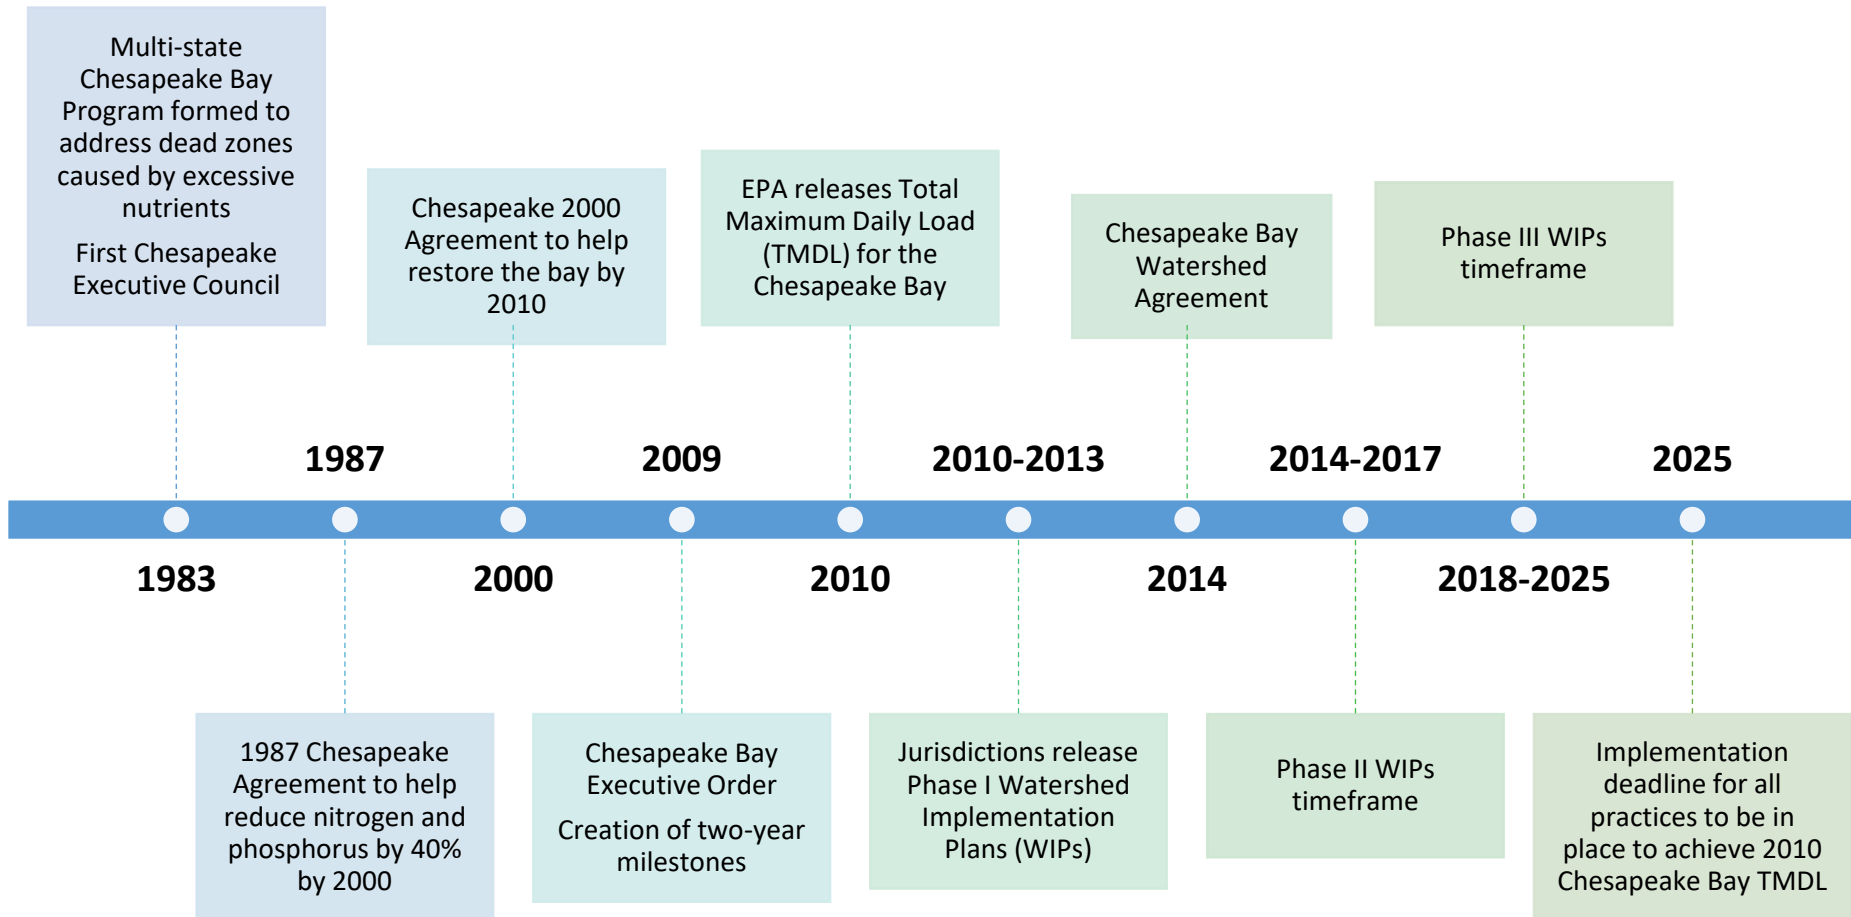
Multi-state Chesapeake Bay Program formed to address dead zones caused by excessive nutrients

First Chesapeake Executive Council

Chesapeake 2000 Agreement to help restore the bay by 2010

EPA releases Total Maximum Daily Load (TMDL) for the Chesapeake Bay

Chesapeake Bay Watershed Agreement

Phase III WIPs timeframe

1987

2009

2010-2013

2014-2017

2025

1983

2000

2010

2014

2018-2025

1987 Chesapeake Agreement to help reduce nitrogen and phosphorus by 40% by 2000

Chesapeake Bay Executive Order

Creation of two-year milestones

Jurisdictions release Phase I Watershed Implementation Plans (WIPs)

Phase II WIPs timeframe

Implementation deadline for all practices to be in place to achieve 2010 Chesapeake Bay TMDL